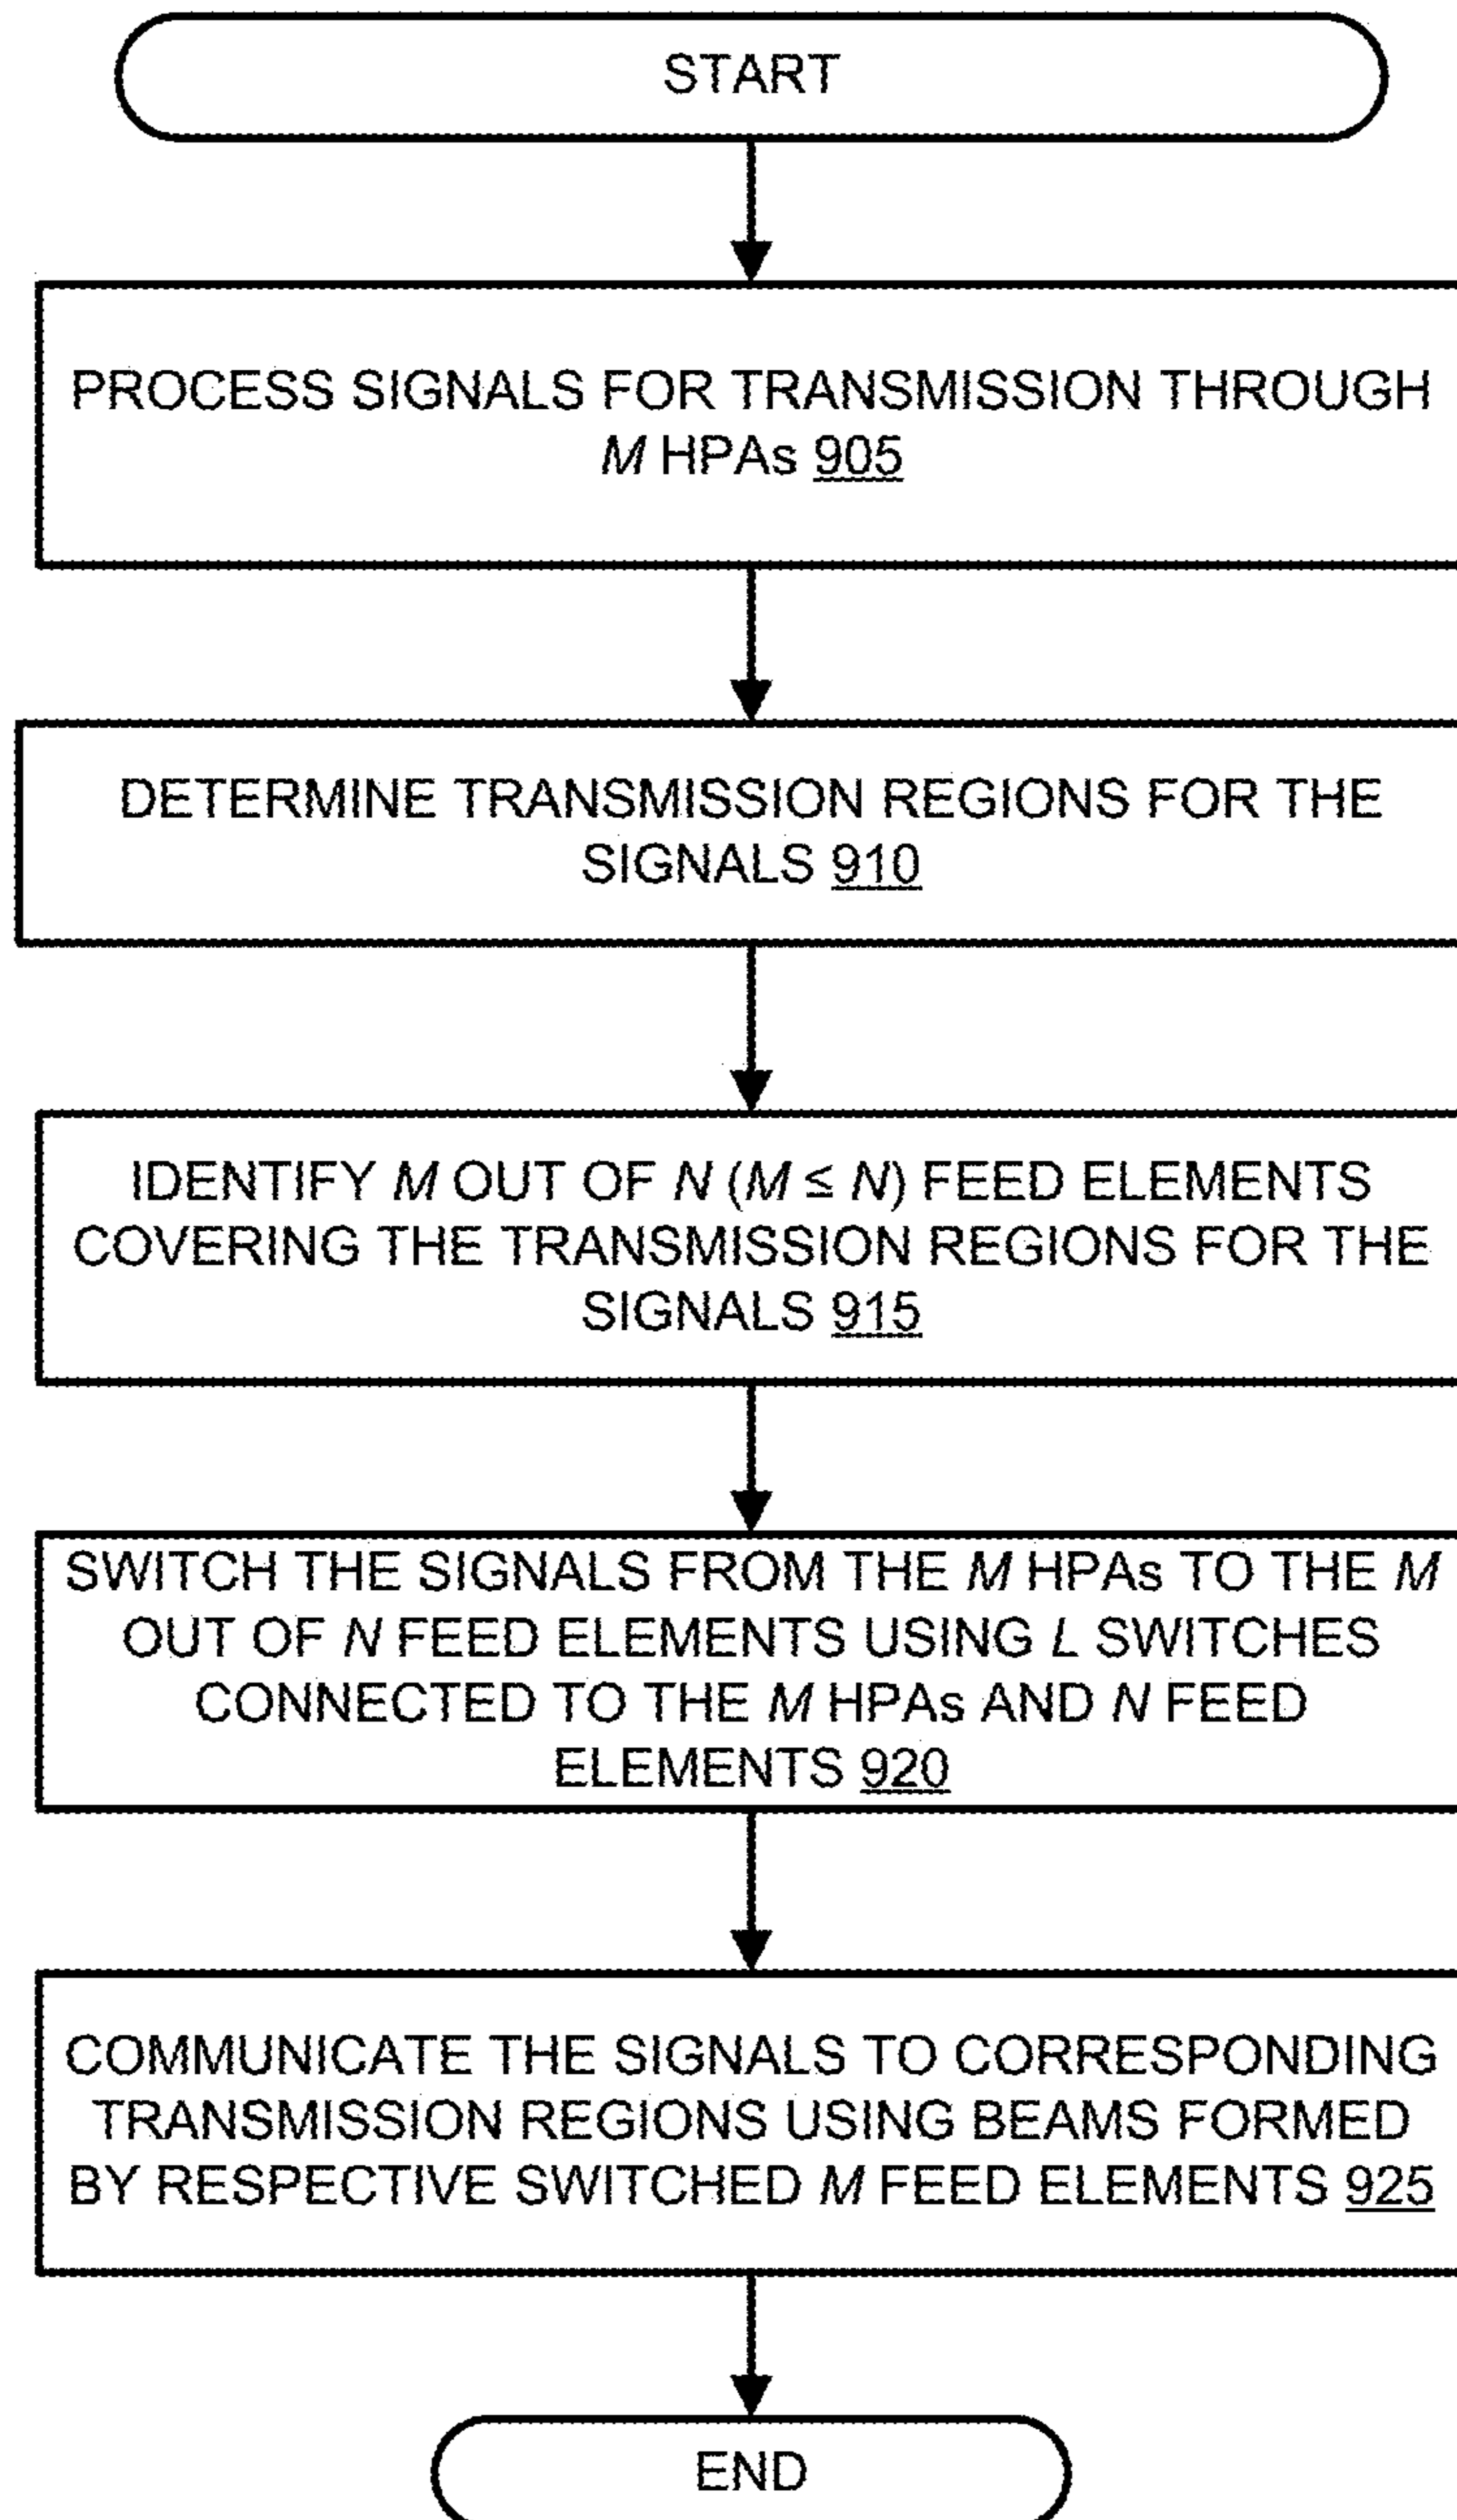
START

PROCESS SIGNALS FOR TRANSMISSION THROUGH $M$ HPAs 905

DETERMINE TRANSMISSION REGIONS FOR THE SIGNALS 910

IDENTIFY $M$ OUT OF $N$ ($M \leq N$) FEED ELEMENTS COVERING THE TRANSMISSION REGIONS FOR THE SIGNALS 915

SWITCH THE SIGNALS FROM THE $M$ HPAs TO THE $M$ OUT OF $N$ FEED ELEMENTS USING $L$ SWITCHES CONNECTED TO THE $M$ HPAs AND $N$ FEED ELEMENTS 920

COMMUNICATE THE SIGNALS TO CORRESPONDING TRANSMISSION REGIONS USING BEAMS FORMED BY RESPECTIVE SWITCHED $M$ FEED ELEMENTS 925

END